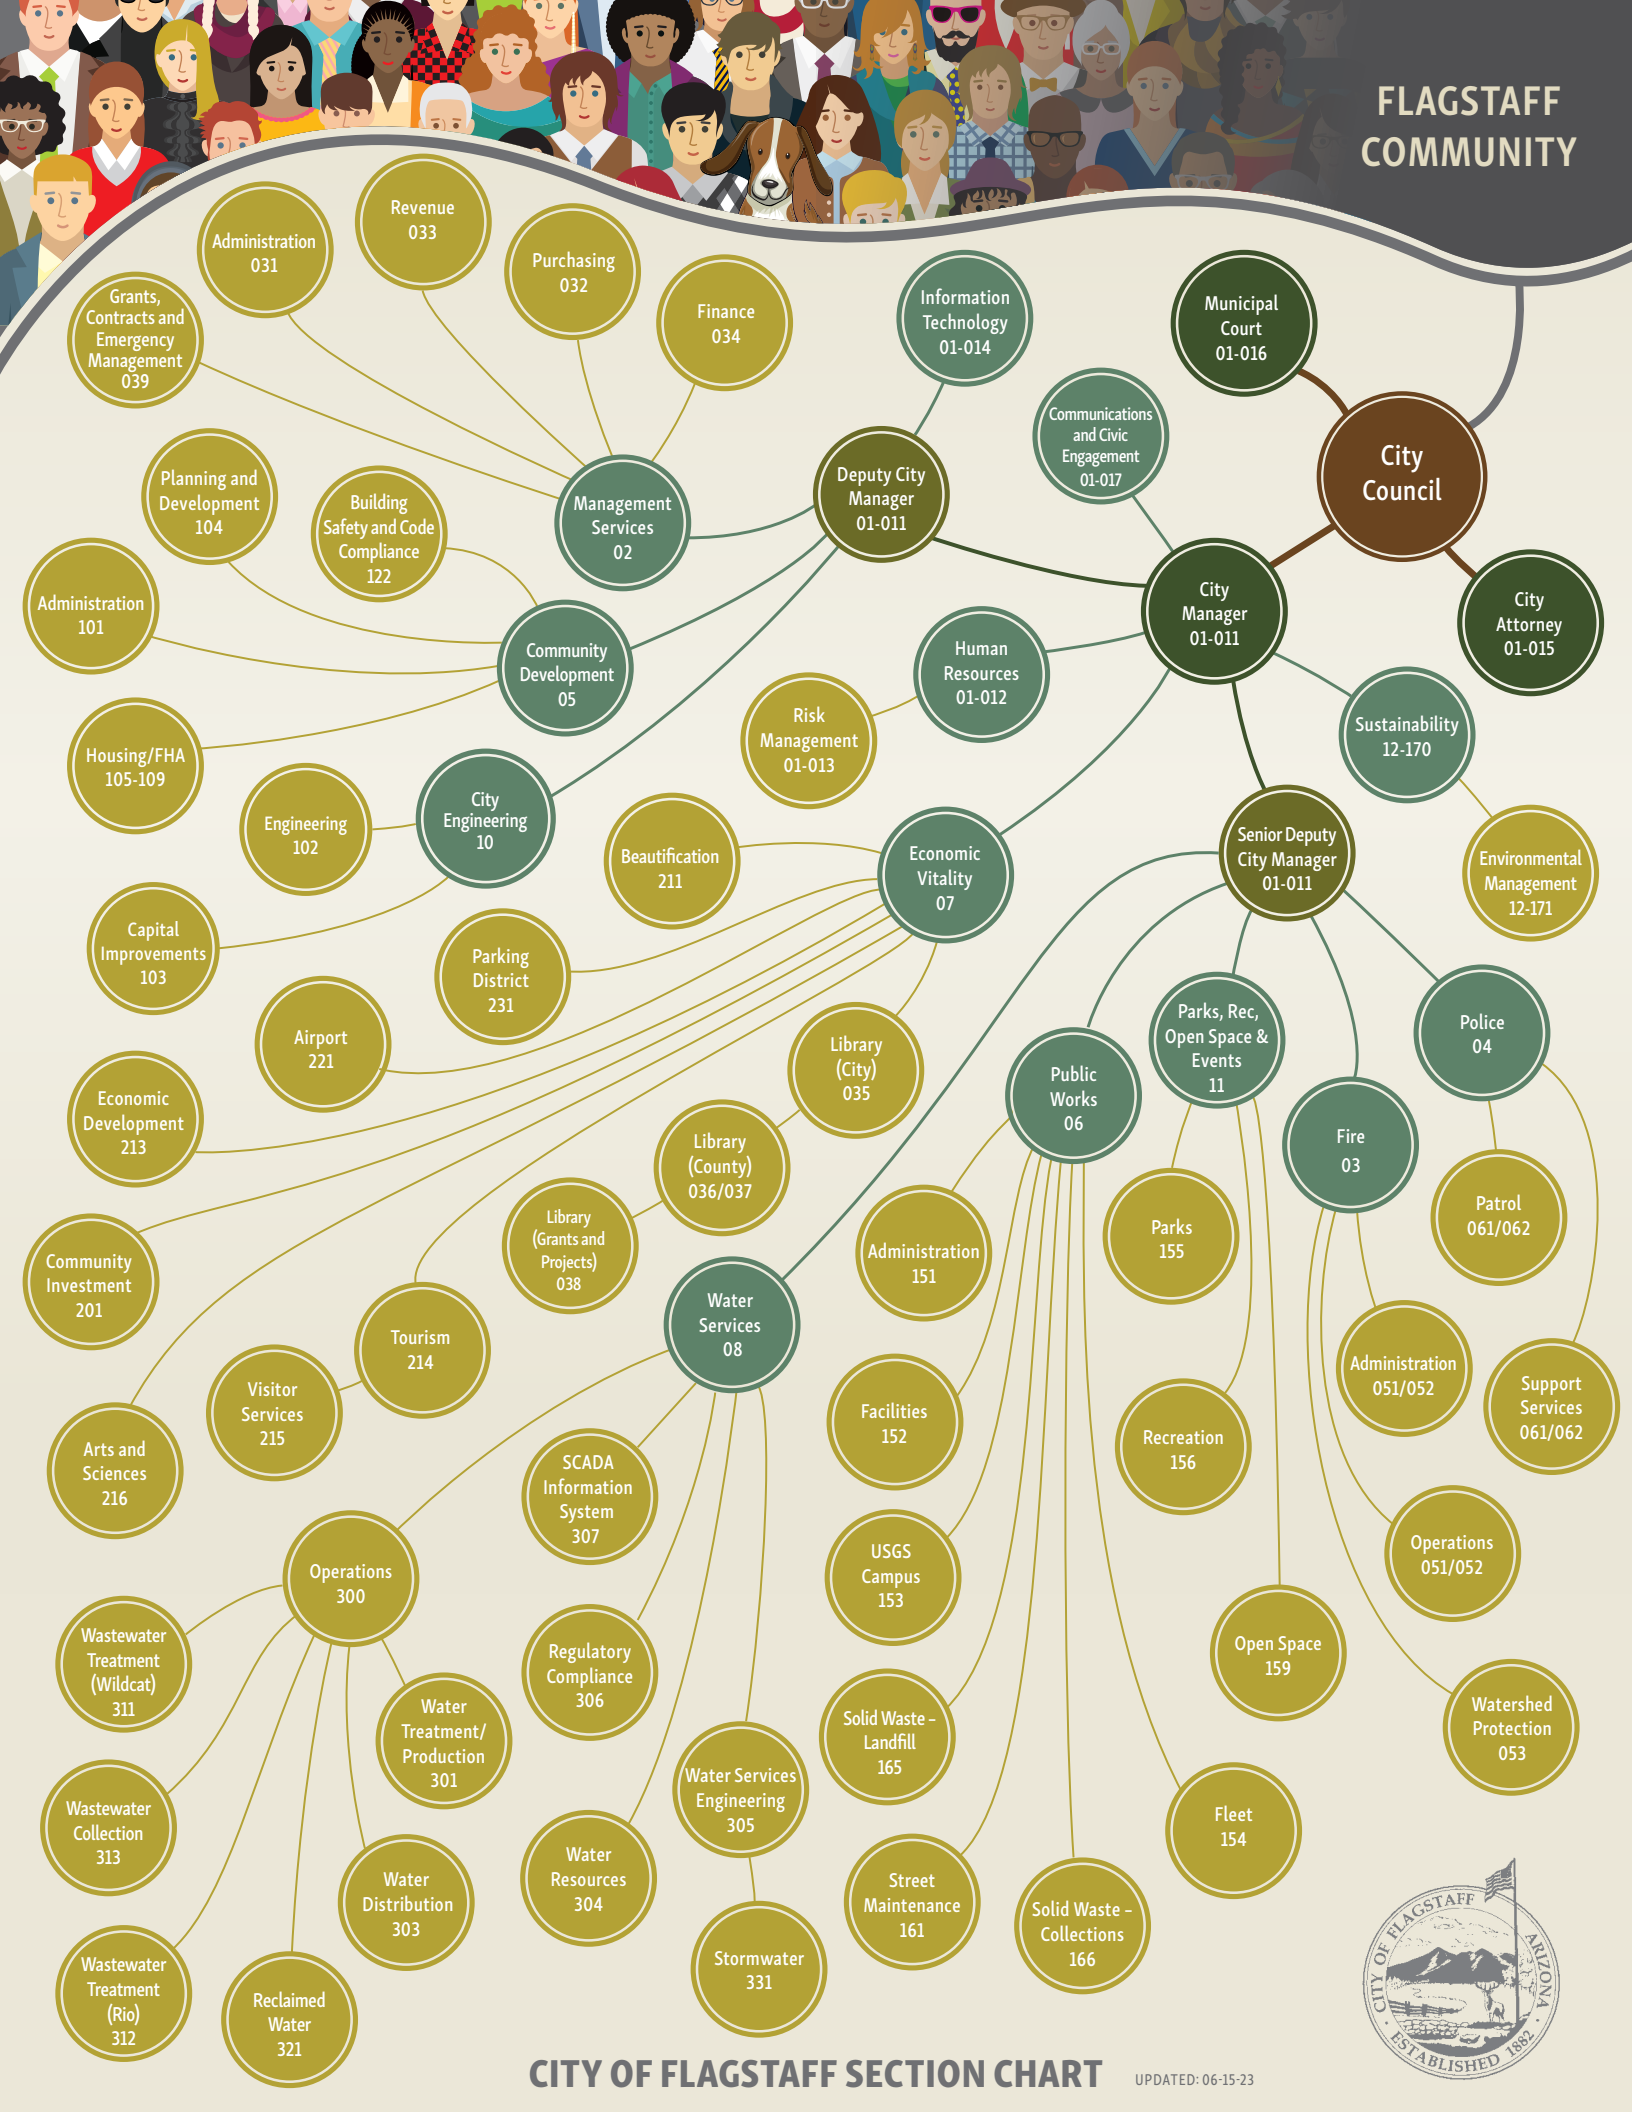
FLAGSTAFF COMMUNITY

City Council

Municipal Court 01-016

City Attorney 01-015

City Manager 01-011

Communications and Civic Engagement 01-017

Information Technology 01-014

Deputy City Manager 01-011

Human Resources 01-012

Risk Management 01-013

Sustainability 12-170

Environmental Management 12-171

Senior Deputy City Manager 01-011

Management Services 02

Revenue 033

Administration 031

Purchasing 032

Finance 034

Grants, Contracts and Emergency Management 039

Planning and Development 104

Building Safety and Code Compliance 122

Administration 101

Community Development 05

Housing/FHA 105-109

Engineering 102

City Engineering 10

Capital Improvements 103

Beautification 211

Economic Vitality 07

Parking District 231

Airport 221

Economic Development 213

Library (City) 035

Library (County) 036/037

Library (Grants and Projects) 038

Community Investment 201

Tourism 214

Visitor Services 215

Arts and Sciences 216

Water Services 08

SCADA Information System 307

Operations 300

Wastewater Treatment (Wildcat) 311

Water Treatment/ Production 301

Regulatory Compliance 306

Wastewater Collection 313

Water Distribution 303

Water Resources 304

Water Services Engineering 305

Stormwater 331

Wastewater Treatment (Rio) 312

Reclaimed Water 321

Public Works 06

Administration 151

Facilities 152

USGS Campus 153

Solid Waste - Landfill 165

Street Maintenance 161

Solid Waste - Collections 166

Fleet 154

Parks, Rec, Open Space & Events 11

Parks 155

Recreation 156

Open Space 159

Fire 03

Administration 051/052

Operations 051/052

Watershed Protection 053

Police 04

Patrol 061/062

Support Services 061/062

CITY OF FLAGSTAFF SECTION CHART

UPDATED: 06-15-23

CITY OF FLAGSTAFF ARIZONA ESTABLISHED 1882